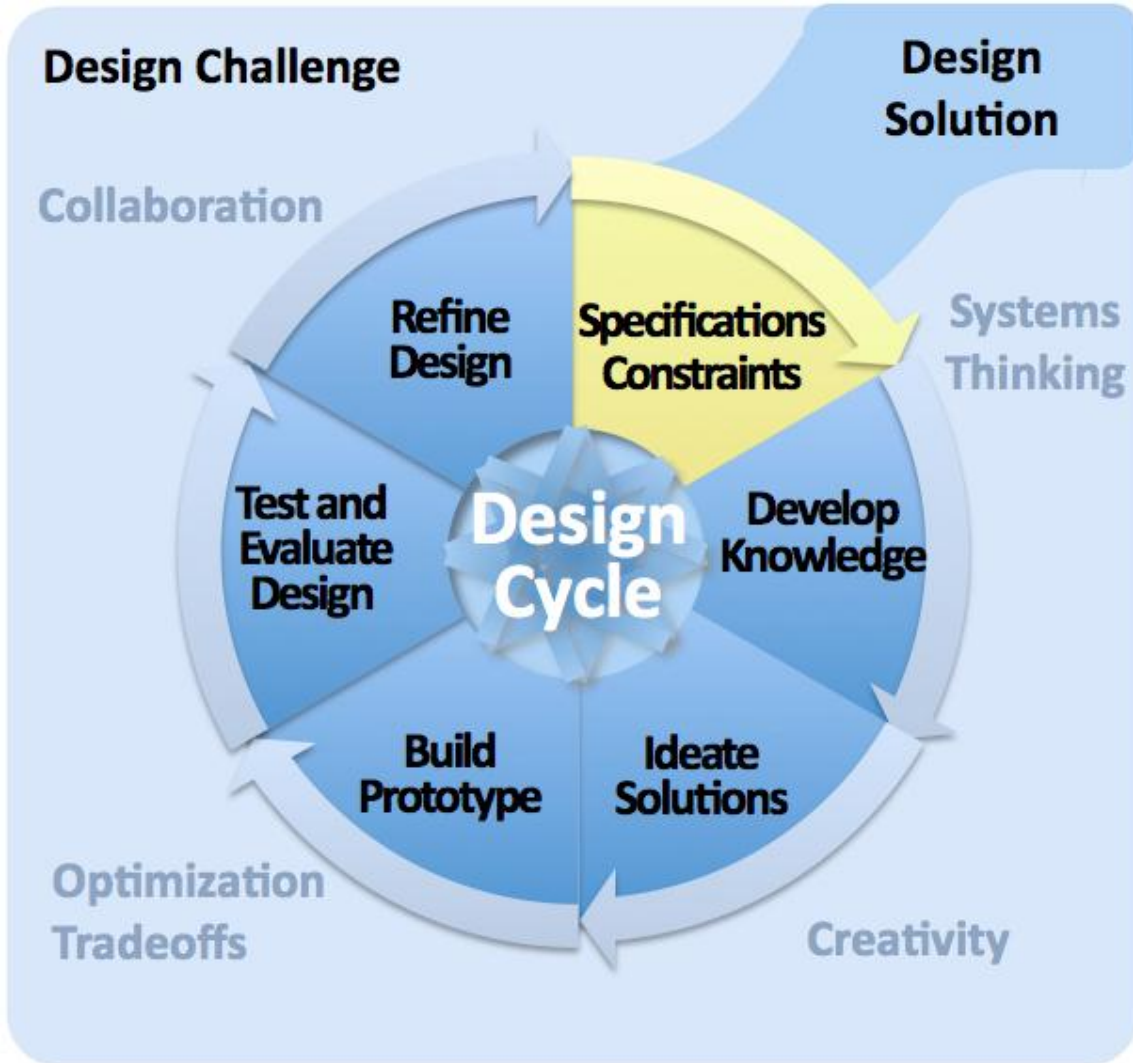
Design Challenge

Design Solution

Collaboration

Refine Design

Specifications Constraints

Systems Thinking

Test and Evaluate Design

Design Cycle

Develop Knowledge

Build Prototype

Ideate Solutions

Optimization Tradeoffs

Creativity